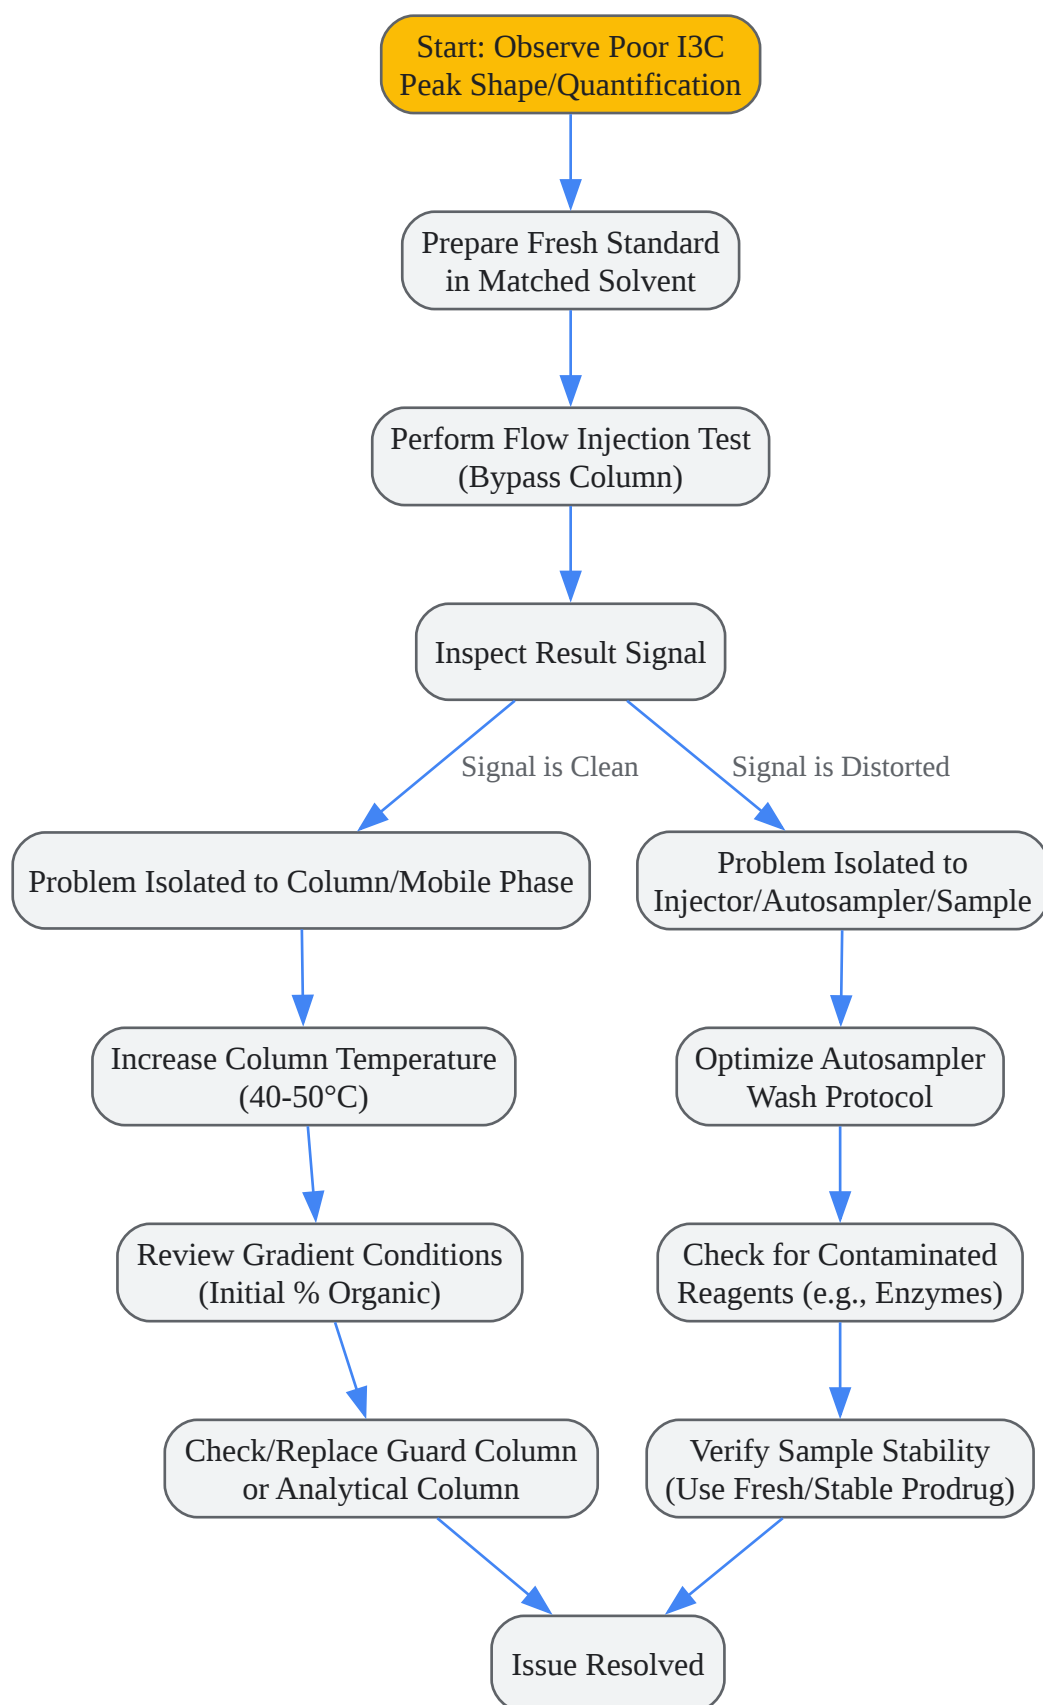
Start: Observe Poor I3C Peak Shape/Quantification

Prepare Fresh Standard in Matched Solvent

Perform Flow Injection Test (Bypass Column)

Inspect Result Signal

Signal is Clean

Signal is Distorted

Problem Isolated to Column/Mobile Phase

Problem Isolated to Injector/Autosampler/Sample

Increase Column Temperature (40-50°C)

Optimize Autosampler Wash Protocol

Review Gradient Conditions (Initial % Organic)

Check for Contaminated Reagents (e.g., Enzymes)

Check/Replace Guard Column or Analytical Column

Verify Sample Stability (Use Fresh/Stable Prodrug)

Issue Resolved